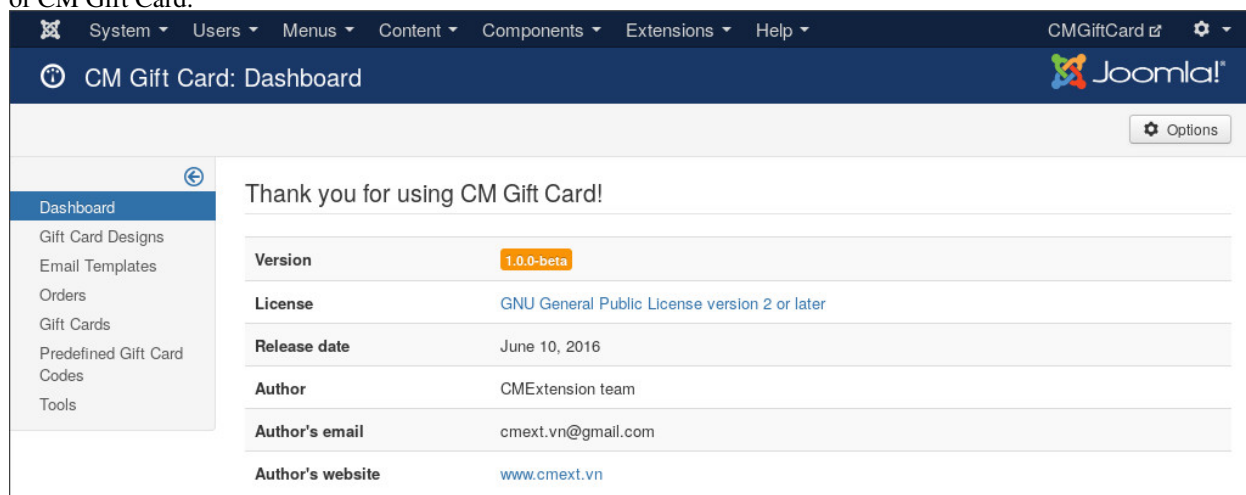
of CM Gift Card.

System ▾ Users ▾ Menus ▾ Content ▾ Components ▾ Extensions ▾ Help ▾ CMGiftCard

CM Gift Card: Dashboard

Joomla!

Options

Dashboard
Gift Card Designs
Email Templates
Orders
Gift Cards
Predefined Gift Card Codes
Tools

Thank you for using CM Gift Card!

| | |
|---|---|
| Version | 1.0.0-beta |
| License | GNU General Public License version 2 or later |
| Release date | June 10, 2016 |
| Author | CMExtension team |
| Author's email | cmext.vn@gmail.com |
| Author's website | www.cmext.vn |